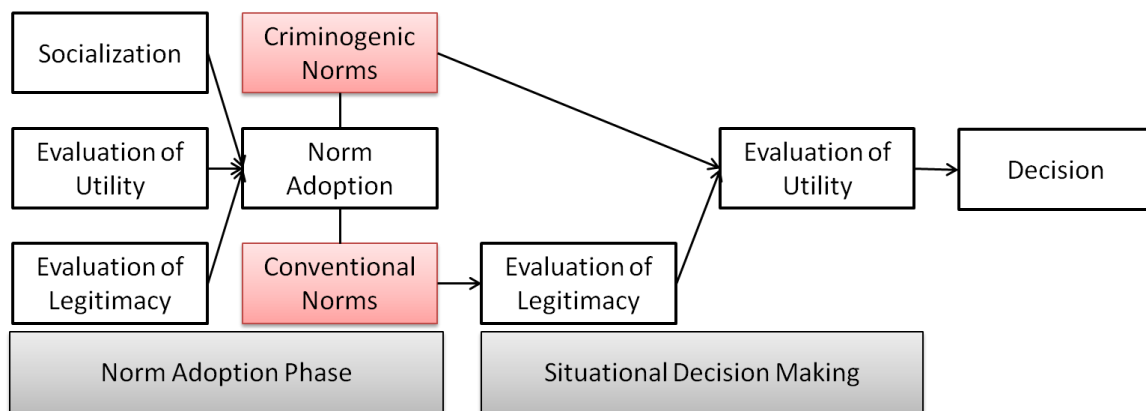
Socialization

Evaluation of Utility

Evaluation of Legitimacy

Criminogenic Norms

Norm Adoption

Conventional Norms

Evaluation of Legitimacy

Evaluation of Utility

Decision

Norm Adoption Phase

Situational Decision Making